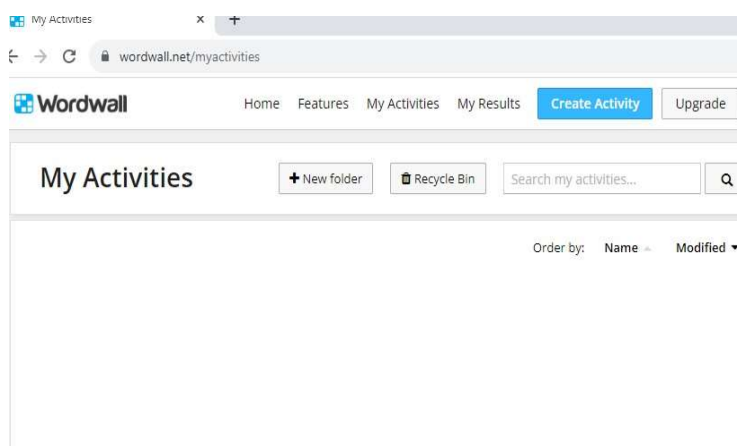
My Activities × +

wordwall.net/myactivities

Wordwall

Home Features My Activities My Results Create Activity Upgrade

My Activities

New folder

Recycle Bin

Search my activities...

Order by: Name Modified